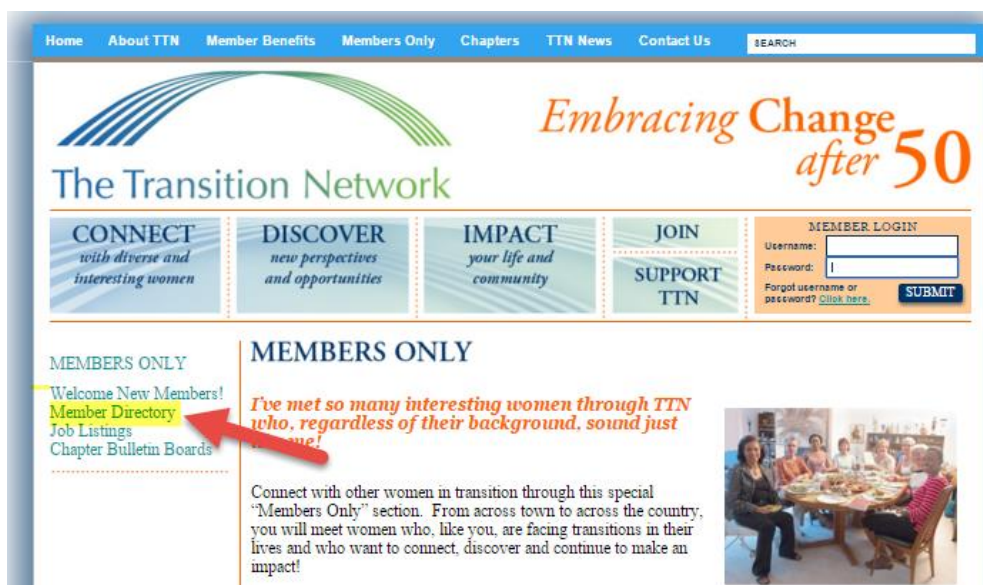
Home About TTN Member Benefits Members Only Chapters TTN News Contact Us SEARCH

The Transition Network

Embracing Change after 50

CONNECT with diverse and interesting women

DISCOVER new perspectives and opportunities

IMPACT your life and community

JOIN

SUPPORT TTN

MEMBER LOGIN
Username:
Password:
Forgot username or password? Click here.
SUBMIT

MEMBERS ONLY
Welcome New Members!
Member Directory
Job Listings
Chapter Bulletin Boards

MEMBERS ONLY

I've met so many interesting women through TTN who, regardless of their background, sound just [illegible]me!

Connect with other women in transition through this special "Members Only" section. From across town to across the country, you will meet women who, like you, are facing transitions in their lives and who want to connect, discover and continue to make an impact!